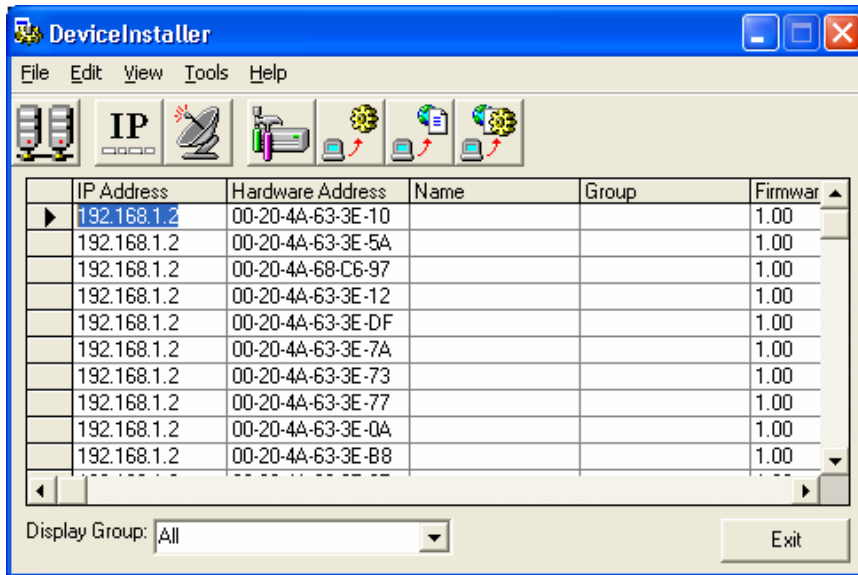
DeviceInstaller

File Edit View Tools Help

IP

| | IP Address | Hardware Address | Name | Group | Firmwar |
|---|---|---|---|---|---|
| ▶ | 192.168.1.2 | 00-20-4A-63-3E-10 | | | 1.00 |
| | 192.168.1.2 | 00-20-4A-63-3E-5A | | | 1.00 |
| | 192.168.1.2 | 00-20-4A-68-C6-97 | | | 1.00 |
| | 192.168.1.2 | 00-20-4A-63-3E-12 | | | 1.00 |
| | 192.168.1.2 | 00-20-4A-63-3E-DF | | | 1.00 |
| | 192.168.1.2 | 00-20-4A-63-3E-7A | | | 1.00 |
| | 192.168.1.2 | 00-20-4A-63-3E-73 | | | 1.00 |
| | 192.168.1.2 | 00-20-4A-63-3E-77 | | | 1.00 |
| | 192.168.1.2 | 00-20-4A-63-3E-0A | | | 1.00 |
| | 192.168.1.2 | 00-20-4A-63-3E-B8 | | | 1.00 |
| | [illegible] | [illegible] | | | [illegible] |

Display Group: All

Exit